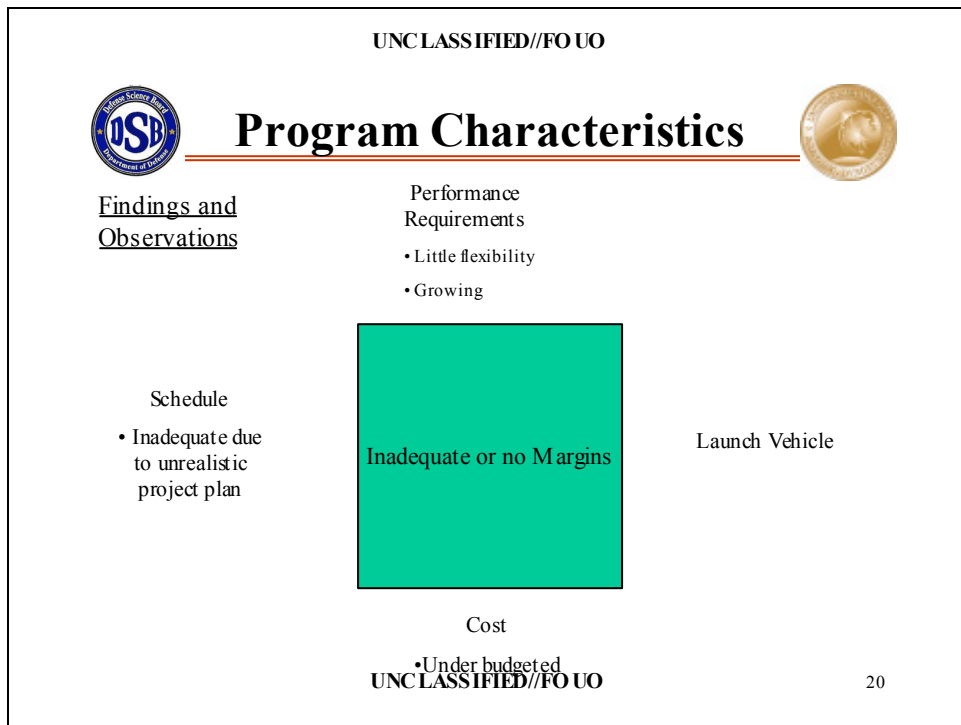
UNCLASSIFIED//FOUO

DSB
Defense Science Board
Department of Defense

Program Characteristics

Findings and Observations

Performance Requirements

• Little flexibility

• Growing

Schedule

• Inadequate due to unrealistic project plan

Inadequate or no Margins

Launch Vehicle

Cost

•Under budgeted

UNCLASSIFIED//FOUO

20